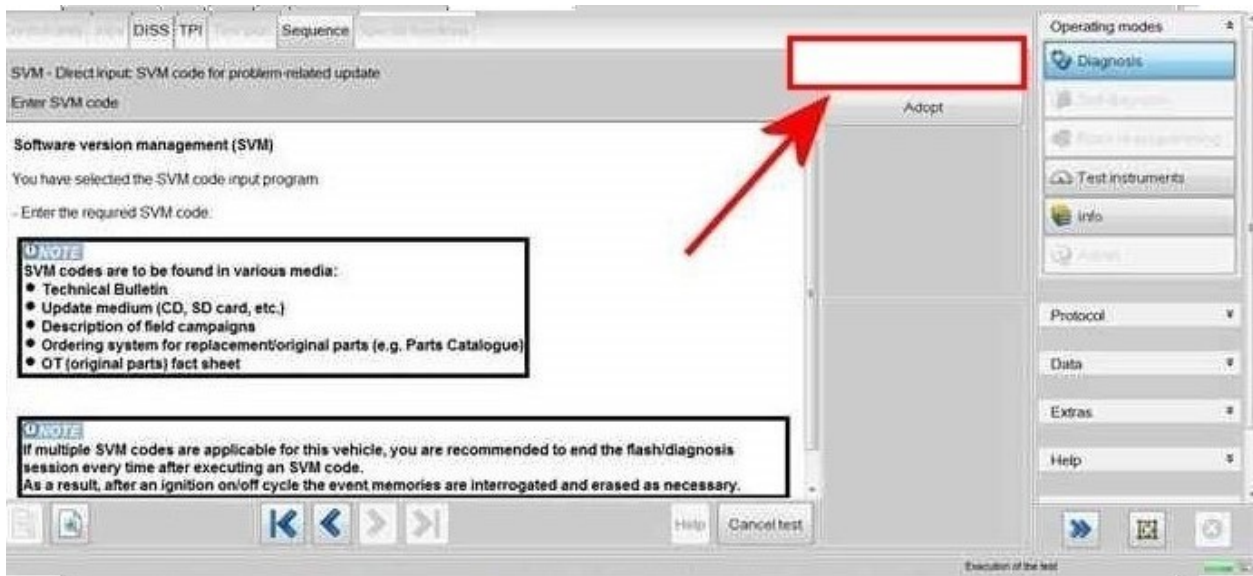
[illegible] DISS TPI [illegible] Sequence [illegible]

SVM - Direct input: SVM code for problem-related update

Enter SVM code

Adopt

Software version management (SVM)

You have selected the SVM code input program.

- Enter the required SVM code:

NOTE
SVM codes are to be found in various media:
• Technical Bulletin
• Update medium (CD, SD card, etc.)
• Description of field campaigns
• Ordering system for replacement/original parts (e.g. Parts Catalogue)
• OT (original parts) fact sheet

NOTE
If multiple SVM codes are applicable for this vehicle, you are recommended to end the flash/diagnosis session every time after executing an SVM code.
As a result, after an ignition on/off cycle the event memories are interrogated and erased as necessary.

Help Cancel test

Operating modes
Diagnosis
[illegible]
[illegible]
Test instruments
Info
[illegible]

Protocol
Data
Extras
Help

Execution of the test